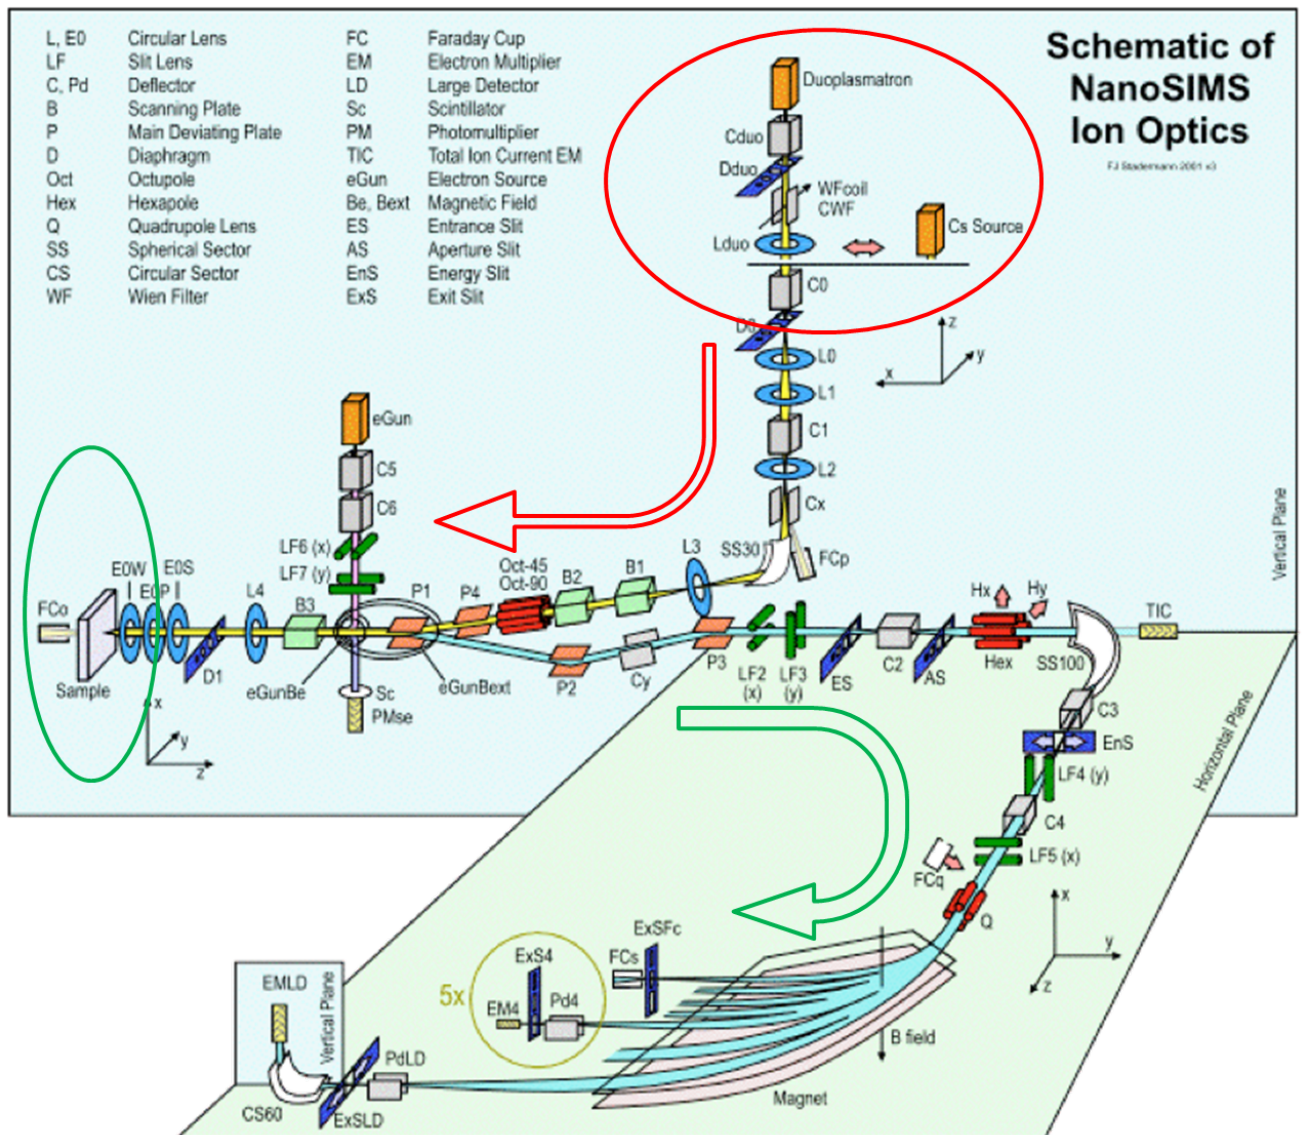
| | | | |
|---|---|---|---|
| L, E0 | Circular Lens | FC | Faraday Cup |
| LF | Slit Lens | EM | Electron Multiplier |
| C, Pd | Deflector | LD | Large Detector |
| B | Scanning Plate | Sc | Scintillator |
| P | Main Deviating Plate | PM | Photomultiplier |
| D | Diaphragm | TIC | Total Ion Current EM |
| Oct | Octupole | eGun | Electron Source |
| Hex | Hexapole | Be, Bext | Magnetic Field |
| Q | Quadrupole Lens | ES | Entrance Slit |
| SS | Spherical Sector | AS | Aperture Slit |
| CS | Circular Sector | EnS | Energy Slit |
| WF | Wien Filter | ExS | Exit Slit |

Schematic of NanoSIMS Ion Optics

FJ Stadermann 2001 v3

Duoplasmatron
Cduo
Dduo
WFcoil
CWF
Lduo
Cs Source
C0
D0
z
y
x
L0
L1
C1
L2
Cx
eGun
C5
C6
LF6 (x)
LF7 (y)
SS30
FCp
L3
B1
B2
Oct-45
Oct-90
P4
P1
B3
L4
E0W
E0P
E0S
FCo
Sample
D1
x
y
z
eGunBe
Sc
PMse
eGunBext
P2
Cy
P3
LF2 (x)
LF3 (y)
ES
C2
AS
Hx
Hy
Hex
SS100
TIC
Vertical Plane
Horizontal Plane
C3
EnS
LF4 (y)
C4
LF5 (x)
FCq
Q
x
y
z
ExSFc
FCs
ExS4
5x
EM4
Pd4
B field
Magnet
EMLD
Vertical Plane
PdLD
CS60
ExSLD